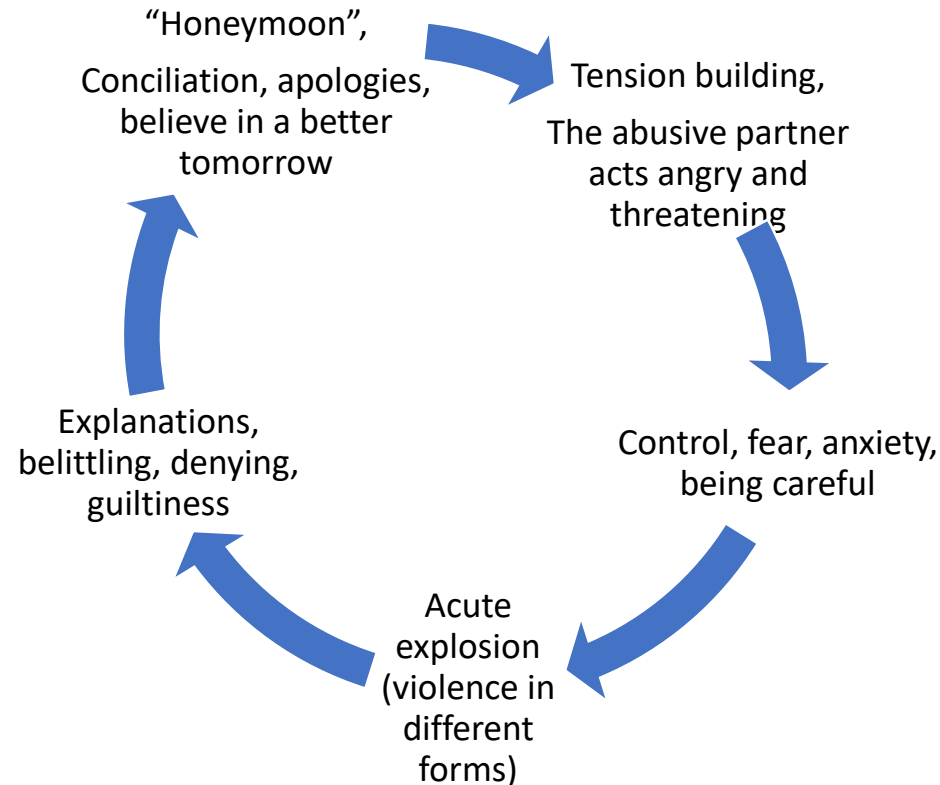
“Honeymoon”,

Conciliation, apologies, believe in a better tomorrow

Tension building,

The abusive partner acts angry and threatening

Control, fear, anxiety, being careful

Acute explosion (violence in different forms)

Explanations, belittling, denying, guiltiness